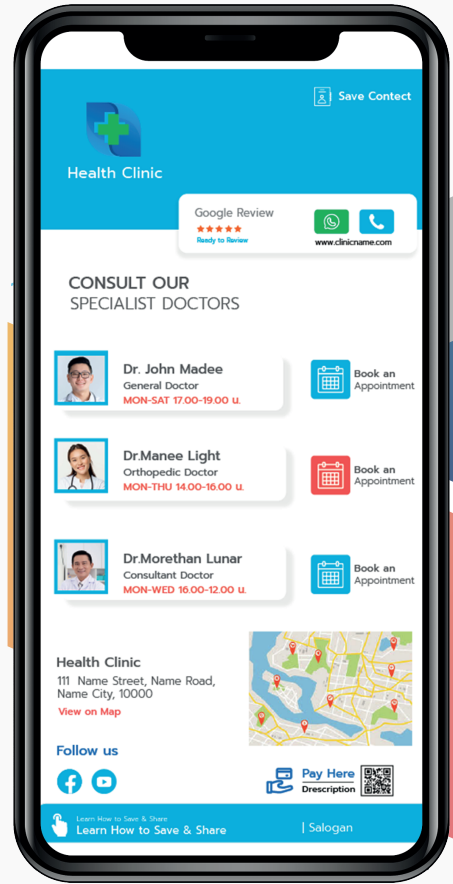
Save Contect

Health Clinic

Google Review
★★★★★
Ready to Review

www.clinicname.com

CONSULT OUR
SPECIALIST DOCTORS

Dr. John Madee
General Doctor
MON-SAT 17.00-19.00 u.

Book an Appointment

Dr.Manee Light
Orthopedic Doctor
MON-THU 14.00-16.00 u.

Book an Appointment

Dr.Morethan Lunar
Consultant Doctor
MON-WED 16.00-12.00 u.

Book an Appointment

Health Clinic
111 Name Street, Name Road, Name City, 10000
View on Map

Follow us

Pay Here
Drescription

Learn How to Save & Share
Learn How to Save & Share

| Salogan